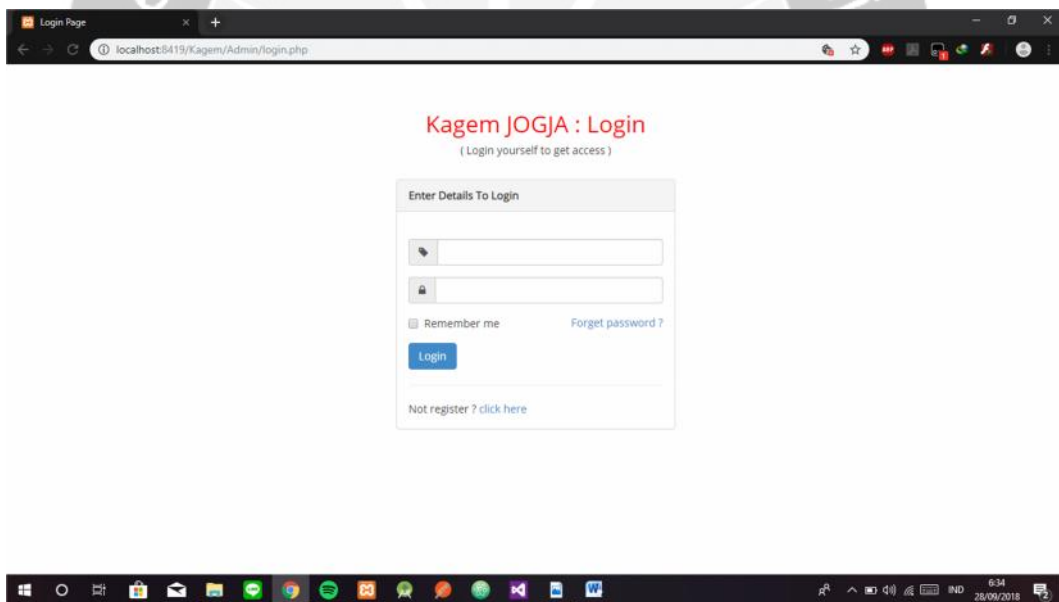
Login Page

localhost:8419/Kagem/Admin/login.php

Kagem JOGJA : Login
( Login yourself to get access )

Enter Details To Login

Remember me
Forget password ?

Login

Not register ? click here

IND
6:34
28/09/2018